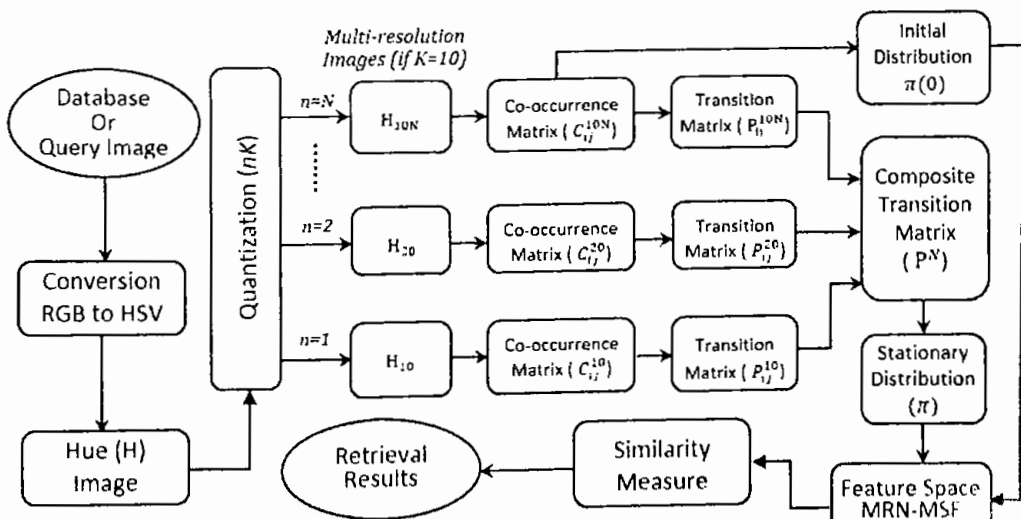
Multi-resolution Images (if K=10)

Initial Distribution $\pi(0)$

Database Or Query Image

Quantization ($nK$)

$n=N$

$H_{10N}$

Co-occurrence Matrix ( $C_{ij}^{10N}$)

Transition Matrix ( $P_{ij}^{10N}$)

Composite Transition Matrix ( $P^N$)

$n=2$

$H_{20}$

Co-occurrence Matrix ( $C_{ij}^{20}$)

Transition Matrix ( $P_{ij}^{20}$)

Conversion RGB to HSV

$n=1$

$H_{10}$

Co-occurrence Matrix ( $C_{ij}^{10}$)

Transition Matrix ( $P_{ij}^{10}$)

Stationary Distribution ($\pi$)

Hue (H) Image

Retrieval Results

Similarity Measure

Feature Space MRN-MSF